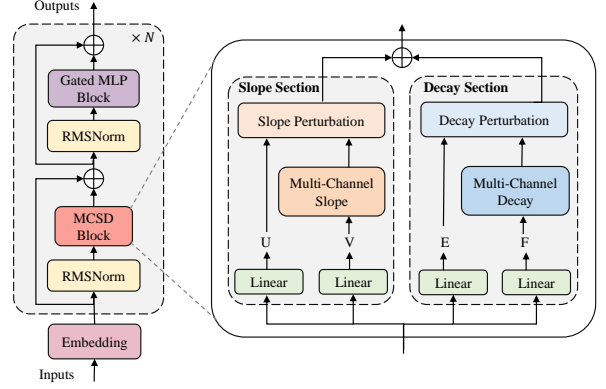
Outputs

$\times N$

Gated MLP Block

RMSNorm

MCSD Block

RMSNorm

Embedding

Inputs

Slope Section

Slope Perturbation

Multi-Channel Slope

U

V

Linear

Linear

Decay Section

Decay Perturbation

Multi-Channel Decay

E

F

Linear

Linear